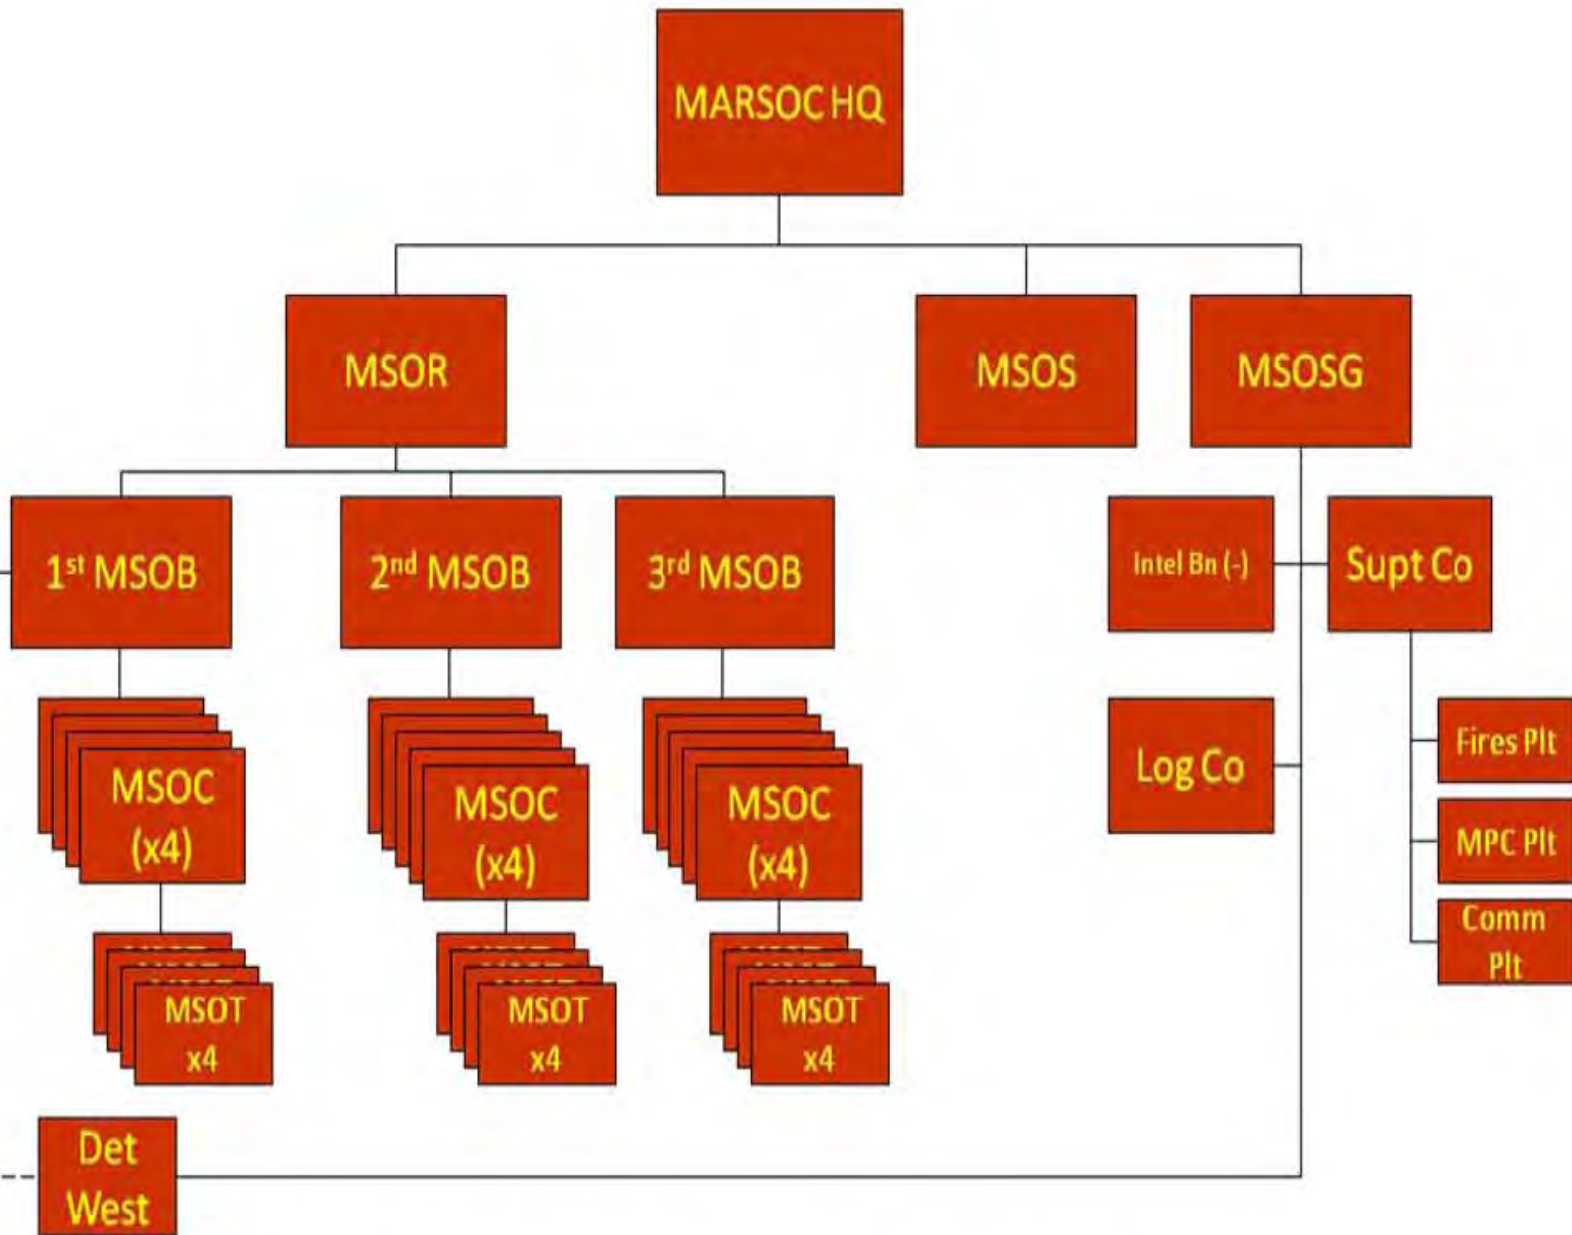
MARSOC HQ

MSOR

MSOS

MSOSG

$1^{st}$ MSOB

$2^{nd}$ MSOB

$3^{rd}$ MSOB

Intel Bn (-)

Supt Co

MSOC (x4)

MSOC (x4)

MSOC (x4)

Log Co

Fires Plt

MPC Plt

Comm Plt

MSOT x4

MSOT x4

MSOT x4

Det West